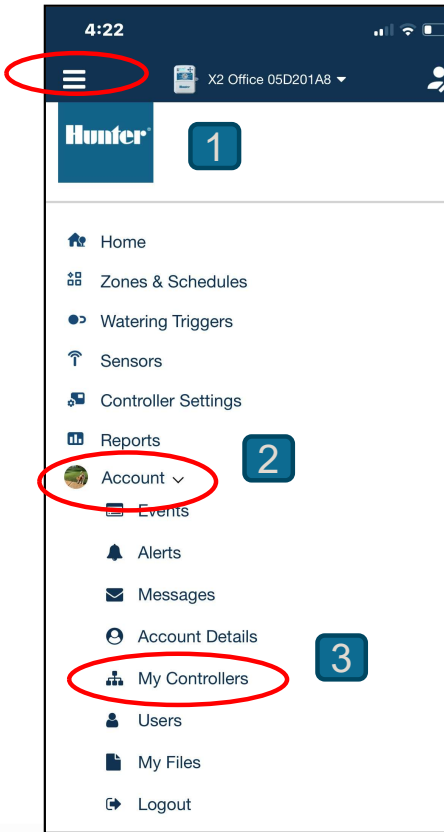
4:22

X2 Office 05D201A8

Hunter

1

Home

Zones & Schedules

Watering Triggers

Sensors

Controller Settings

Reports

2

Account

Events

Alerts

Messages

Account Details

3

My Controllers

Users

My Files

Logout